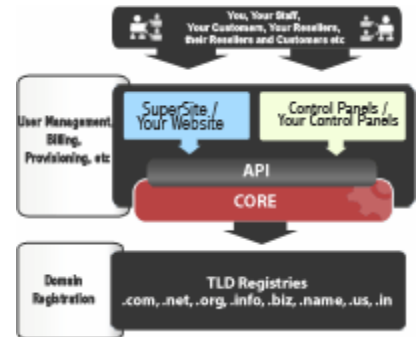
You, Your Staff, Your Customers, Your Resellers, their Resellers and Customers etc

User Management, Billing, Provisioning, etc

SuperSite / Your Website

Control Panels / Your Control Panels

API

CORE

Domain Registration

TLD Registries
.com, .net, .org, .info, .biz, .name, .us, .in